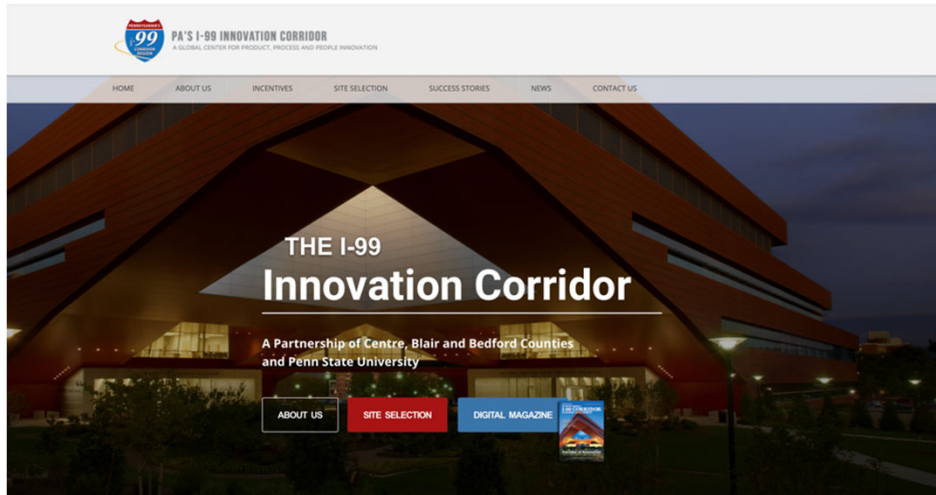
PENNSYLVANIA'S
99
CORRIDOR
REGION

PA'S I-99 INNOVATION CORRIDOR
A GLOBAL CENTER FOR PRODUCT, PROCESS AND PEOPLE INNOVATION

HOME ABOUT US INCENTIVES SITE SELECTION SUCCESS STORIES NEWS CONTACT US

THE I-99
Innovation Corridor

A Partnership of Centre, Blair and Bedford Counties and Penn State University

ABOUT US SITE SELECTION DIGITAL MAGAZINE

I-99 CORRIDOR
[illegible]